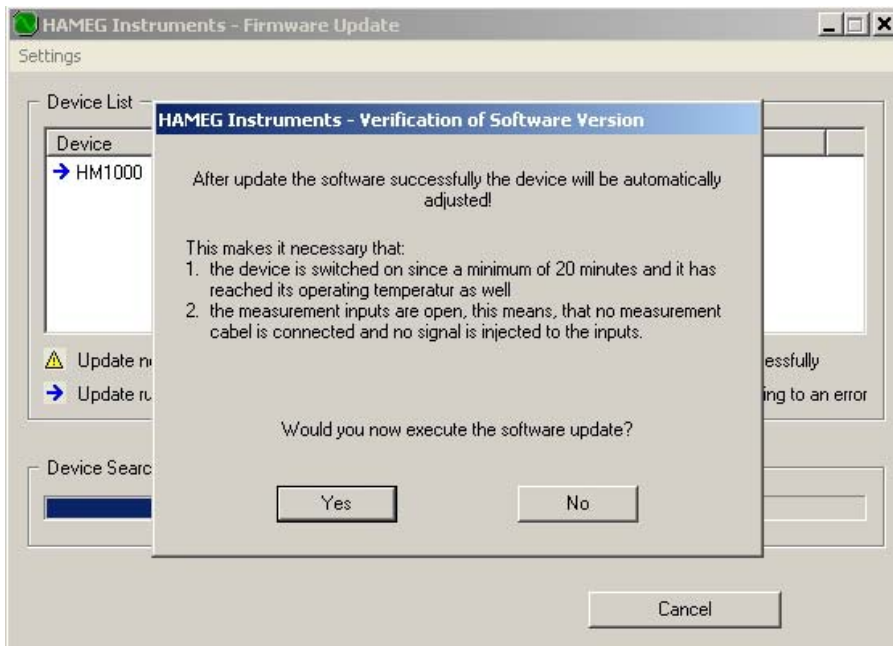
HAMEG Instruments - Firmware Update

Settings

Device List

Device

→ HM1000

⚠ Update n

→ Update r

essfully

ing to an error

Device Searc

Cancel

HAMEG Instruments - Verification of Software Version

After update the software successfully the device will be automatically adjusted!

This makes it necessary that:
1. the device is switched on since a minimum of 20 minutes and it has reached its operating temperatur as well
2. the measurement inputs are open, this means, that no measurement cabel is connected and no signal is injected to the inputs.

Would you now execute the software update?

Yes

No